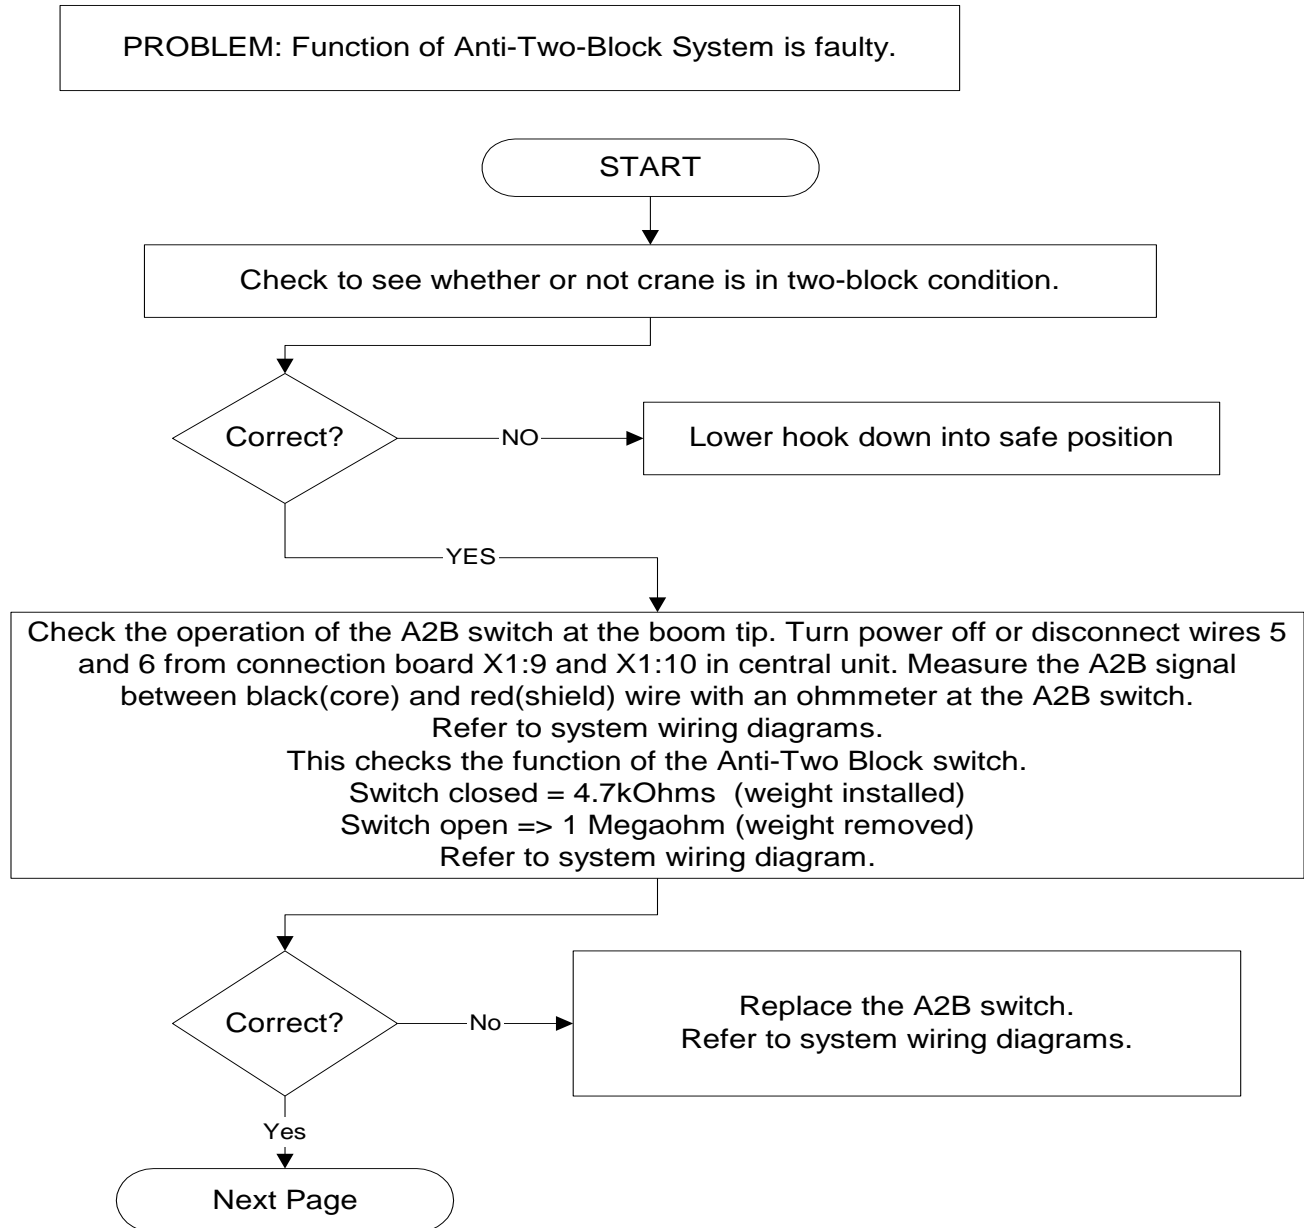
PROBLEM: Function of Anti-Two-Block System is faulty.

START

Check to see whether or not crane is in two-block condition.

Correct?

NO

Lower hook down into safe position

YES

Check the operation of the A2B switch at the boom tip. Turn power off or disconnect wires 5 and 6 from connection board X1:9 and X1:10 in central unit. Measure the A2B signal between black(core) and red(shield) wire with an ohmmeter at the A2B switch.
Refer to system wiring diagrams.
This checks the function of the Anti-Two Block switch.
Switch closed = 4.7kOhms (weight installed)
Switch open => 1 Megaohm (weight removed)
Refer to system wiring diagram.

Correct?

No

Replace the A2B switch.
Refer to system wiring diagrams.

Yes

Next Page